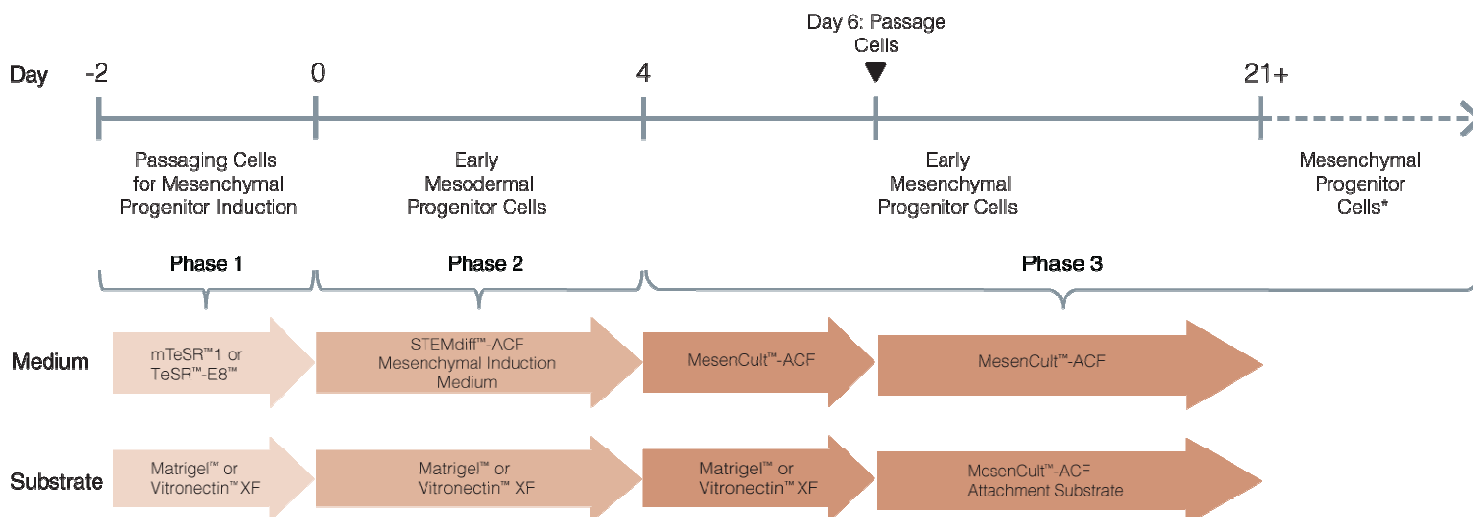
Day 6: Passage Cells

Day -2 0 4 21+

Passaging Cells for Mesenchymal Progenitor Induction

Early Mesodermal Progenitor Cells

Early Mesenchymal Progenitor Cells

Mesenchymal Progenitor Cells*

Phase 1

Phase 2

Phase 3

Medium

mTeSR™1 or TeSR™-E8™

STEMdiff™-ACF Mesenchymal Induction Medium

MesenCult™-ACF

MesenCult™-ACF

Substrate

Matrigel™ or Vitronectin™ XF

Matrigel™ or Vitronectin™ XF

Matrigel™ or Vitronectin™ XF

MesenCult™-ACF Attachment Substrate